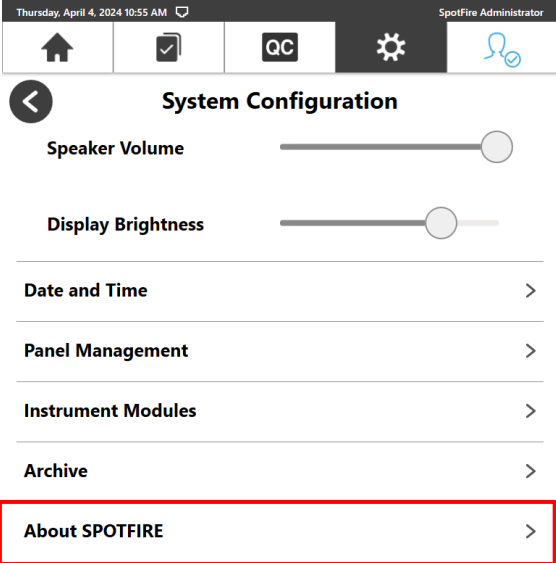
Thursday, April 4, 2024 10:55 AM
SpotFire Administrator

QC

System Configuration

Speaker Volume

Display Brightness

Date and Time >

Panel Management >

Instrument Modules >

Archive >

About SPOTFIRE >